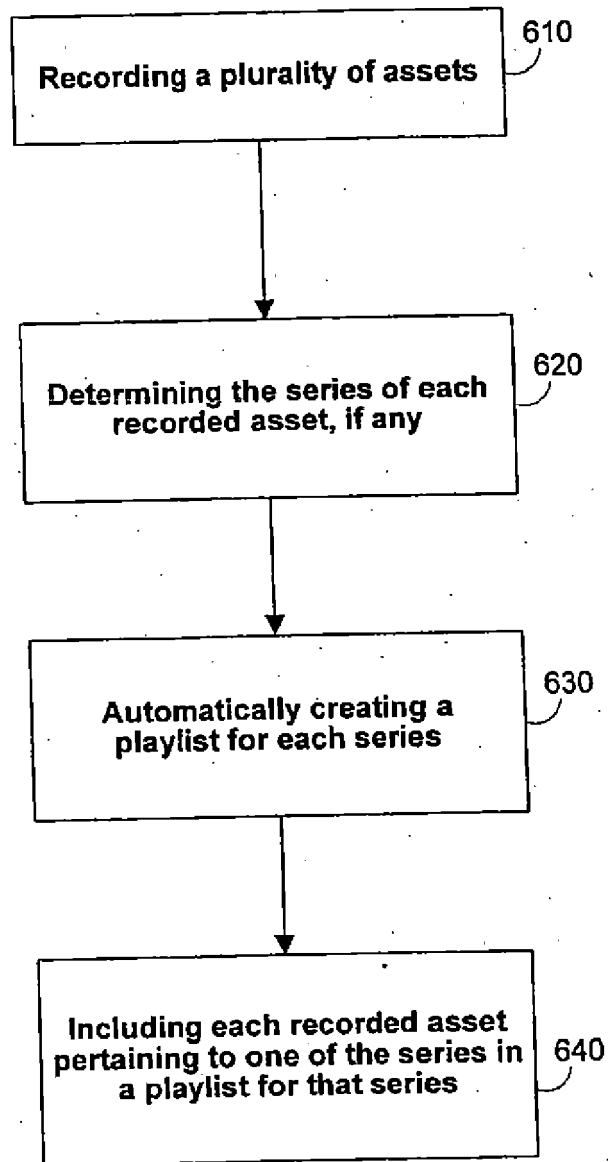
Recording a plurality of assets

610

Determining the series of each recorded asset, if any

620

Automatically creating a playlist for each series

630

Including each recorded asset pertaining to one of the series in a playlist for that series

640